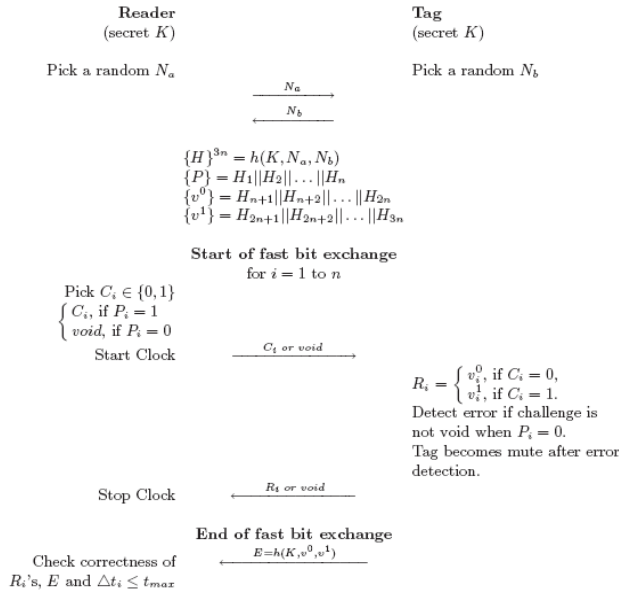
**Reader**
(secret $K$)

**Tag**
(secret $K$)

Pick a random $N_a$

Pick a random $N_b$

$N_a$

$N_b$

$\{H\}^{3n} = h(K, N_a, N_b)$
$\{P\} = H_1||H_2||\ldots||H_n$
$\{v^0\} = H_{n+1}||H_{n+2}||\ldots||H_{2n}$
$\{v^1\} = H_{2n+1}||H_{2n+2}||\ldots||H_{3n}$

**Start of fast bit exchange**
for $i = 1$ to $n$

Pick $C_i \in \{0, 1\}$
$\begin{cases} C_i, \text{ if } P_i = 1 \\ void, \text{ if } P_i = 0 \end{cases}$

Start Clock

$C_i$ or $void$

$R_i = \begin{cases} v_i^0, \text{ if } C_i = 0, \\ v_i^1, \text{ if } C_i = 1. \end{cases}$
Detect error if challenge is not void when $P_i = 0$.
Tag becomes mute after error detection.

Stop Clock

$R_i$ or $void$

**End of fast bit exchange**

$E=h(K,v^0,v^1)$

Check correctness of $R_i$'s, $E$ and $\triangle t_i \leq t_{max}$